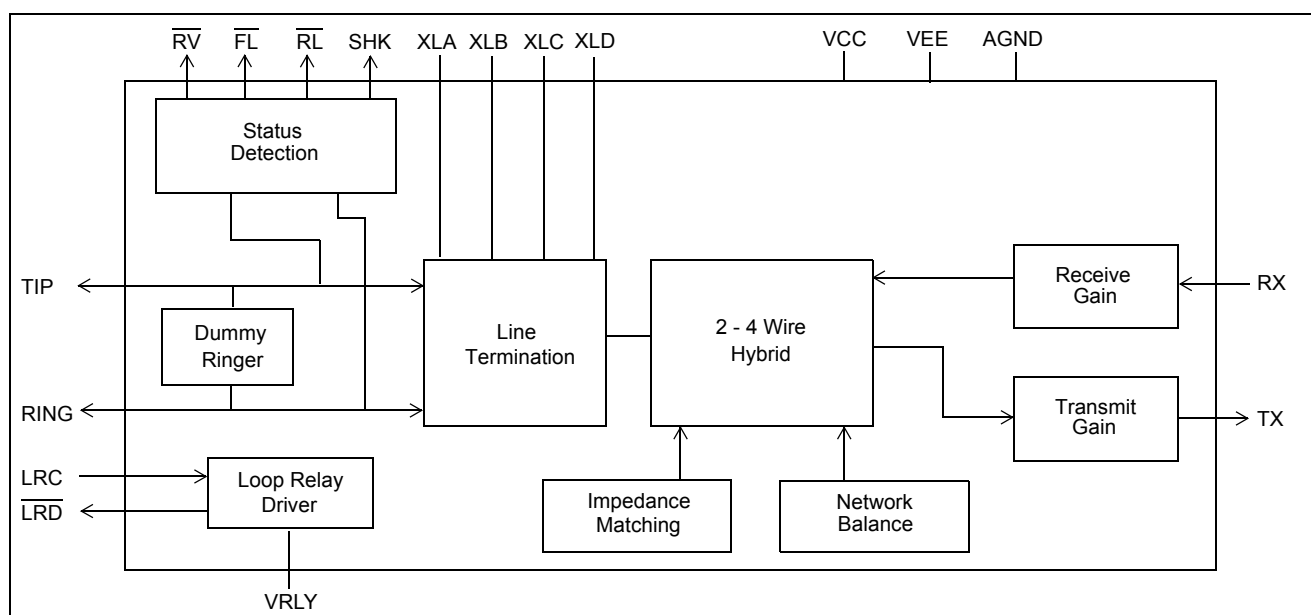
$\overline{RV}$ $\overline{FL}$ $\overline{RL}$ SHK XLA XLB XLC XLD VCC VEE AGND

Status Detection

TIP

Dummy Ringer

RING

Line Termination

2 - 4 Wire Hybrid

Receive Gain

RX

Transmit Gain

TX

LRC

$\overline{LRD}$

Loop Relay Driver

Impedance Matching

Network Balance

VRLY